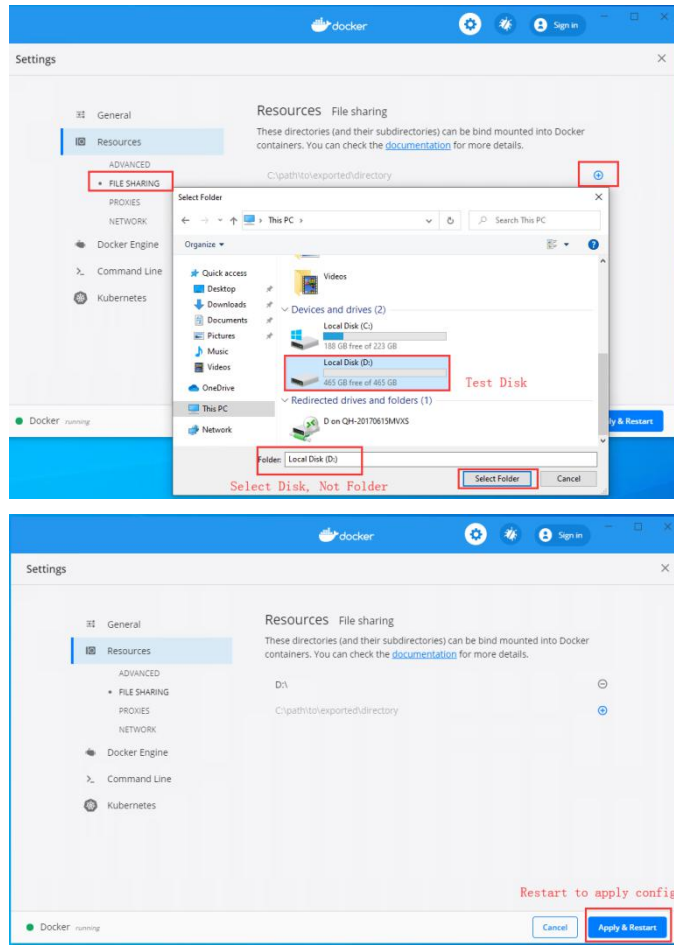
docker

Sign in

Settings

General

Resources

ADVANCED

FILE SHARING

PROXIES

NETWORK

Docker Engine

Command Line

Kubernetes

Resources File sharing

These directories (and their subdirectories) can be bind mounted into Docker containers. You can check the documentation for more details.

C:\path\to\exported\directory

Select Folder

This PC

Search This PC

Organize

Quick access

Desktop

Downloads

Documents

Pictures

Music

Videos

OneDrive

This PC

Network

Videos

Devices and drives (2)

Local Disk (C:)

188 GB free of 223 GB

Local Disk (D:)

465 GB free of 465 GB

Test Disk

Redirected drives and folders (1)

D on QH-20170615MVXS

Folder: Local Disk (D:)

Select Disk, Not Folder

Select Folder

Cancel

Docker running

pply & Restart

docker

Sign in

Settings

General

Resources

ADVANCED

FILE SHARING

PROXIES

NETWORK

Docker Engine

Command Line

Kubernetes

Resources File sharing

These directories (and their subdirectories) can be bind mounted into Docker containers. You can check the documentation for more details.

D:\

C:\path\to\exported\directory

Restart to apply config

Docker running

Cancel

Apply & Restart